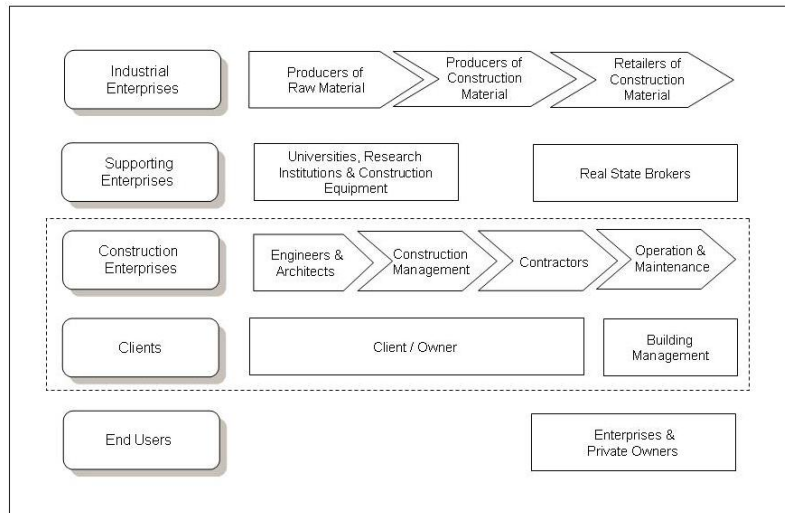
Industrial Enterprises

Producers of Raw Material

Producers of Construction Material

Retailers of Construction Material

Supporting Enterprises

Universities, Research Institutions & Construction Equipment

Real State Brokers

Construction Enterprises

Engineers & Architects

Construction Management

Contractors

Operation & Maintenance

Clients

Client / Owner

Building Management

End Users

Enterprises & Private Owners